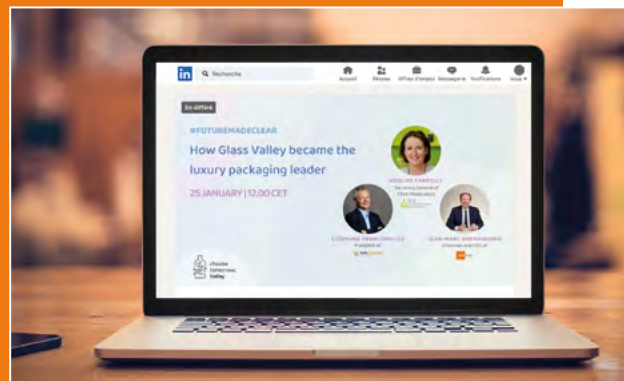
in Recherche

Accueil Réseau Offres d'emploi Messagerie Notifications Vous

En différé

#FUTUREMADECLEAR

How Glass Valley became the luxury packaging leader

25 JANUARY | 12.00 CET

ADÉLINE FARRELLY

STÉPHANE FRANCONVILLE

JEAN-MARC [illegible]

Choose Glass
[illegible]
today